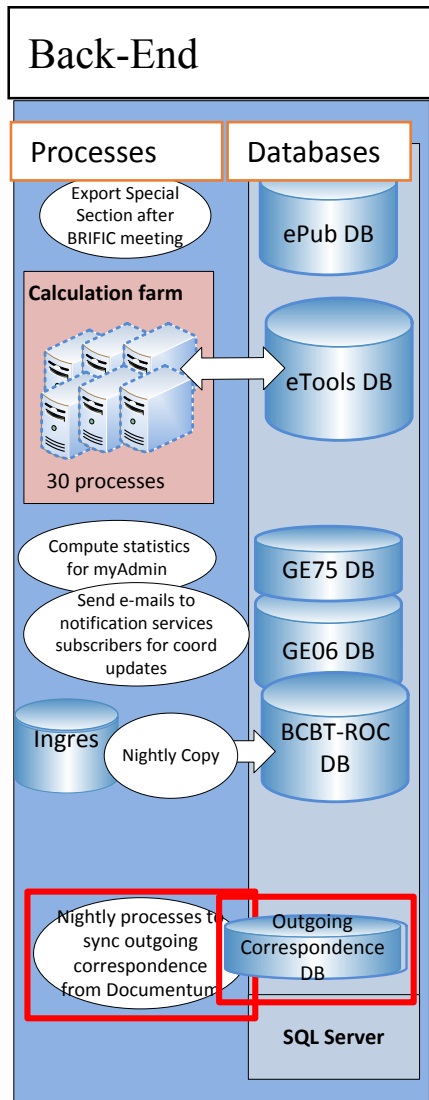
Back-End

Processes

Databases

Export Special Section after BRIFIC meeting

ePub DB

Calculation farm

eTools DB

30 processes

Compute statistics for myAdmin

GE75 DB

Send e-mails to notification services subscribers for coord updates

GE06 DB

Ingres

Nightly Copy

BCBT-ROC DB

Nightly processes to sync outgoing correspondence from Documentum

Outgoing Correspondence DB

SQL Server